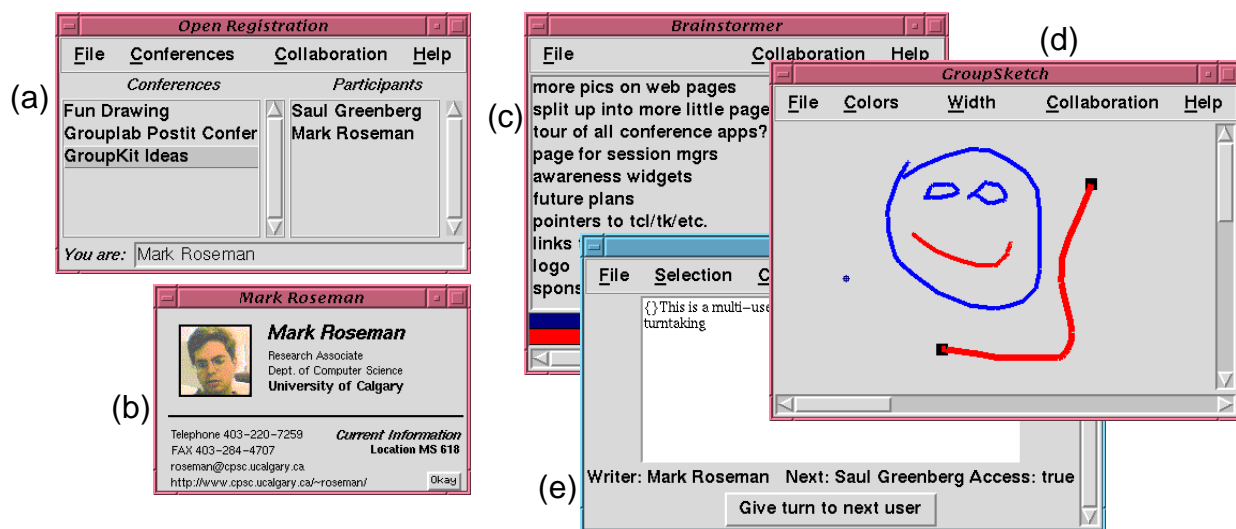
(a)

Open Registration

File Conferences Collaboration Help

Conferences

Participants

Fun Drawing
Grouplab Postit Confer
GroupKit Ideas

Saul Greenberg
Mark Roseman

You are: Mark Roseman

(b)

Mark Roseman

Mark Roseman
Research Associate
Dept. of Computer Science
University of Calgary

Telephone 403-220-7259
FAX 403-284-4707
roseman@cpsc.ucalgary.ca
http://www.cpsc.ucalgary.ca/~roseman/

Current Information
Location MS 618

Okay

(c)

Brainstormer

File Collaboration Help

more pics on web pages
split up into more little page
tour of all conference apps?
page for session mgrs
awareness widgets
future plans
pointers to tcl/tk/etc.
links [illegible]
logo
spons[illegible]

(d)

GroupSketch

File Colors Width Collaboration Help

(e)

File Selection C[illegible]

{}This is a multi-use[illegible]
turntaking

Writer: Mark Roseman Next: Saul Greenberg Access: true

Give turn to next user